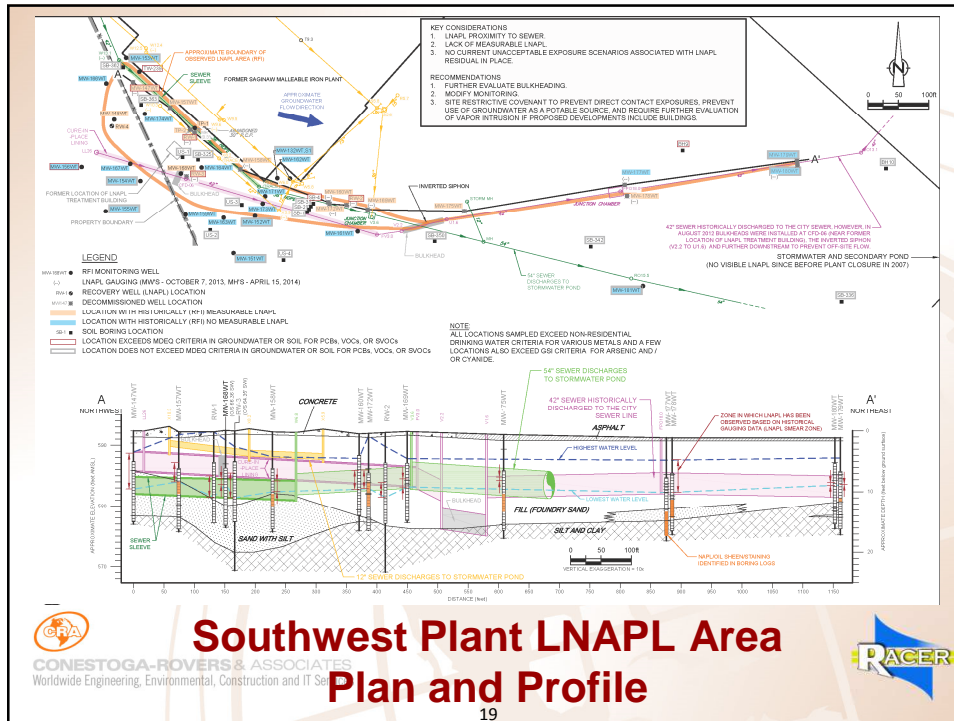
KEY CONSIDERATIONS
1. LNAPL PROXIMITY TO SEWER.
2. LACK OF MEASURABLE LNAPL.
3. NO CURRENT UNACCEPTABLE EXPOSURE SCENARIOS ASSOCIATED WITH LNAPL RESIDUAL IN PLACE.

RECOMMENDATIONS
1. FURTHER EVALUATE BULKHEADING.
2. MODIFY MONITORING.
3. SITE RESTRICTIVE COVENANT TO PREVENT DIRECT CONTACT EXPOSURES, PREVENT USE OF GROUNDWATER AS A POTABLE SOURCE, AND REQUIRE FURTHER EVALUATION OF VAPOR INTRUSION IF PROPOSED DEVELOPMENTS INCLUDE BUILDINGS.

N

0 50 100ft

A

APPROXIMATE BOUNDARY OF OBSERVED LNAPL AREA (RFI)

SEWER SLEEVE

FORMER SAGINAW MALLEABLE IRON PLANT

APPROXIMATE GROUNDWATER FLOW DIRECTION

CURE-IN-PLACE LINING

FORMER LOCATION OF LNAPL TREATMENT BUILDING

PROPERTY BOUNDARY

BULKHEAD

INVERTED SIPHON

STORM MH

JUNCTION CHAMBER

A'

54" SEWER DISCHARGES TO STORMWATER POND

42" SEWER HISTORICALLY DISCHARGED TO THE CITY SEWER. HOWEVER, IN AUGUST 2012 BULKHEADS WERE INSTALLED AT CFD-66 (NEAR FORMER LOCATION OF LNAPL TREATMENT BUILDING), THE INVERTED SIPHON, (V2.2 TO U1.5) AND FURTHER DOWNSTREAM TO PREVENT OFF-SITE FLOW.

STORMWATER AND SECONDARY POND (NO VISIBLE LNAPL SINCE BEFORE PLANT CLOSURE IN 2007)

LEGEND
RFI MONITORING WELL
LNAPL GAUGING (MW'S - OCTOBER 7, 2013, MH'S - APRIL 15, 2014)
RECOVERY WELL (LNAPL) LOCATION
DECOMMISSIONED WELL LOCATION
LOCATION WITH HISTORICALLY (RFI) MEASURABLE LNAPL
LOCATION WITH HISTORICALLY (RFI) NO MEASURABLE LNAPL
SOIL BORING LOCATION
LOCATION EXCEEDS MDEQ CRITERIA IN GROUNDWATER OR SOIL FOR PCBs, VOCs, OR SVOCs
LOCATION DOES NOT EXCEED MDEQ CRITERIA IN GROUNDWATER OR SOIL FOR PCBs, VOCs, OR SVOCs

NOTE
ALL LOCATIONS SAMPLED EXCEED NON-RESIDENTIAL DRINKING WATER CRITERIA FOR VARIOUS METALS AND A FEW LOCATIONS ALSO EXCEED GSI CRITERIA FOR ARSENIC AND / OR CYANIDE.

A NORTHWEST

A' NORTHEAST

CONCRETE

54" SEWER DISCHARGES TO STORMWATER POND

42" SEWER HISTORICALLY DISCHARGED TO THE CITY SEWER LINE

ASPHALT

ZONE IN WHICH LNAPL HAS BEEN OBSERVED BASED ON HISTORICAL GAUGING DATA (LNAPL SMEAR ZONE)

HIGHEST WATER LEVEL

LOWEST WATER LEVEL

BULKHEAD

FILL (FOUNDRY SAND)

SILT AND CLAY

SAND WITH SILT

SEWER SLEEVE

12" SEWER DISCHARGES TO STORMWATER POND

NAPL/OIL SHEEN/STAINING IDENTIFIED IN BORING LOGS

0 50 100ft
VERTICAL EXAGGERATION = 10x

APPROXIMATE ELEVATION (feet AMSL)

APPROXIMATE DEPTH (feet below ground surface)

DISTANCE (feet)

0 50 100 150 200 250 300 350 400 450 500 550 600 650 700 750 800 850 900 950 1000 1050 1100 1150

CRA
CONESTOGA-ROVERS & ASSOCIATES
Worldwide Engineering, Environmental, Construction and IT Services

Southwest Plant LNAPL Area Plan and Profile

RACER

19